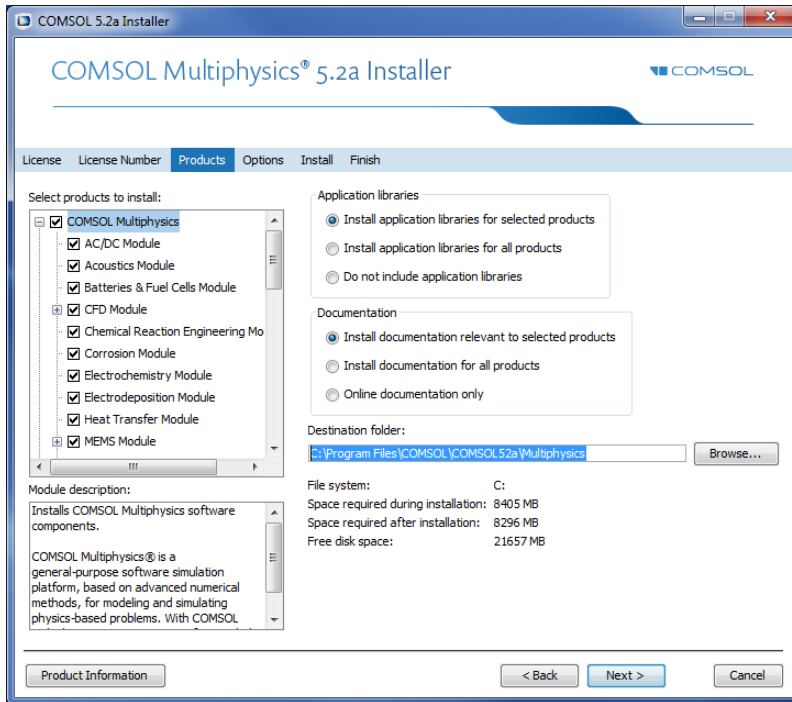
COMSOL 5.2a Installer

COMSOL Multiphysics® 5.2a Installer

COMSOL

License | License Number | Products | Options | Install | Finish

Select products to install:

COMSOL Multiphysics
AC/DC Module
Acoustics Module
Batteries & Fuel Cells Module
CFD Module
Chemical Reaction Engineering Mo
Corrosion Module
Electrochemistry Module
Electrodeposition Module
Heat Transfer Module
MEMS Module

Module description:

Installs COMSOL Multiphysics software components.

COMSOL Multiphysics® is a general-purpose software simulation platform, based on advanced numerical methods, for modeling and simulating physics-based problems. With COMSOL

Application libraries
Install application libraries for selected products
Install application libraries for all products
Do not include application libraries

Documentation
Install documentation relevant to selected products
Install documentation for all products
Online documentation only

Destination folder:
C:\Program Files\COMSOL\COMSOL52a\Multiphysics
Browse...

File system: C:
Space required during installation: 8405 MB
Space required after installation: 8296 MB
Free disk space: 21657 MB

Product Information
< Back
Next >
Cancel